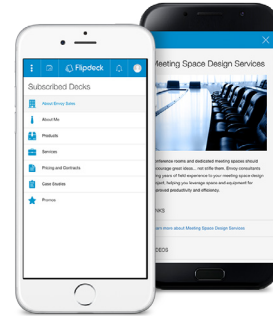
Flipdeck

Subscribed Decks

About Envoy Sales

About Me

Products

Services

Pricing and Contracts

Case Studies

Promos

Meeting Space Design Services

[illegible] conference rooms and dedicated meeting spaces should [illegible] courage great ideas... not stifle them. Envoy consultants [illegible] ring years of field experience to your meeting space design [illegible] rject, helping you leverage space and equipment for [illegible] proved productivity and efficiency.

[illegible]NKS

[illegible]arn more about Meeting Space Design Services

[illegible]DEOS